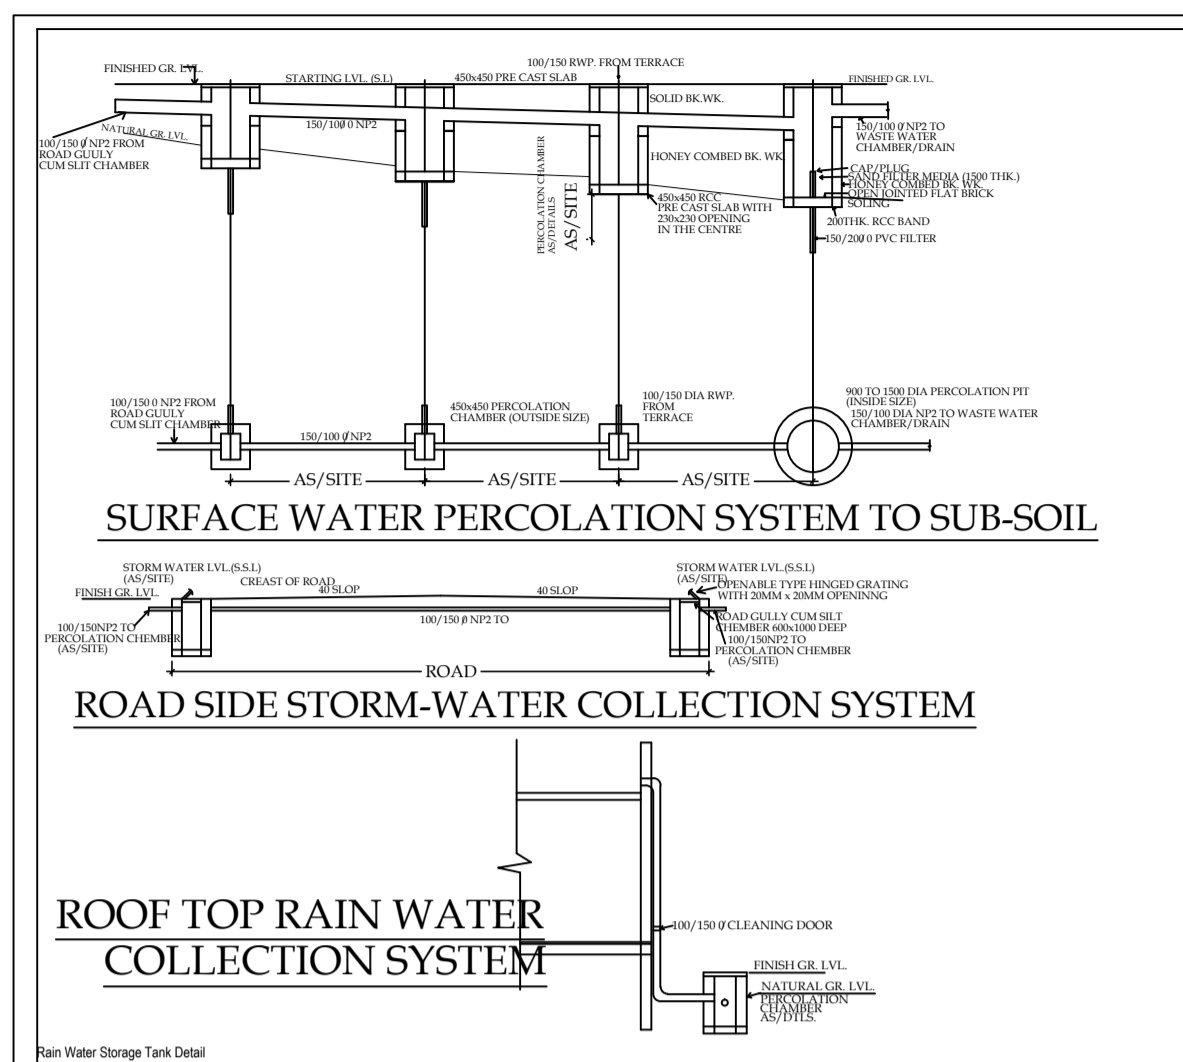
FINISHED GR. LVL.
STARTING LVL. (S.L)
450x450 PRE CAST SLAB
100/150 RWP. FROM TERRACE
FINISHED GR. LVL.
SOLID BK.WK.
100/150 Ø NP2 FROM ROAD GUULY CUM SLIT CHAMBER
NATURAL GR. LVL.
150/100 Ø NP2
150/100 Ø NP2 TO WASTE WATER CHAMBER/DRAIN
PERCOLATION CHAMBER AS/DETAILS
AS/SITE
HONEY COMBED BK. WK.
CAP/PLUG
SAND FILTER MEDIA (1500 THK.)
HONEY COMBED BK. WK.
OPEN JOINTED FLAT BRICK SOLING
450x450 RCC PRE CAST SLAB WITH 230x230 OPENING IN THE CENTRE
200THK. RCC BAND
150/200 Ø PVC FILTER
100/150 0 NP2 FROM ROAD GUULY CUM SLIT CHAMBER
450x450 PERCOLATION CHAMBER (OUTSIDE SIZE)
100/150 DIA RWP. FROM TERRACE
900 TO 1500 DIA PERCOLATION PIT (INSIDE SIZE)
150/100 DIA NP2 TO WASTE WATER CHAMBER/DRAIN
150/100 Ø NP2
AS/SITE
AS/SITE
AS/SITE
SURFACE WATER PERCOLATION SYSTEM TO SUB-SOIL
STORM WATER LVL.(S.S.I.) (AS/SITE)
CREAST OF ROAD
40 SLOP
40 SLOP
STORM WATER LVL.(S.S.I.) (AS/SITE)
OPENABLE TYPE HINGED GRATING WITH 20MM x 20MM OPENINNG
FINISH GR. LVL.
100/150 Ø NP2 TO
ROAD GULLY CUM SILT CHEMBER 600x1000 DEEP
100/150NP2 TO PERCOLATION CHEMBER (AS/SITE)
100/150NP2 TO PERCOLATION CHEMBER (AS/SITE)
ROAD
ROAD SIDE STORM-WATER COLLECTION SYSTEM
ROOF TOP RAIN WATER COLLECTION SYSTEM
100/150 Ø CLEANING DOOR
FINISH GR. LVL.
NATURAL GR. LVL.
PERCOLATION CHAMBER AS/DTLS.
Rain Water Storage Tank Detail